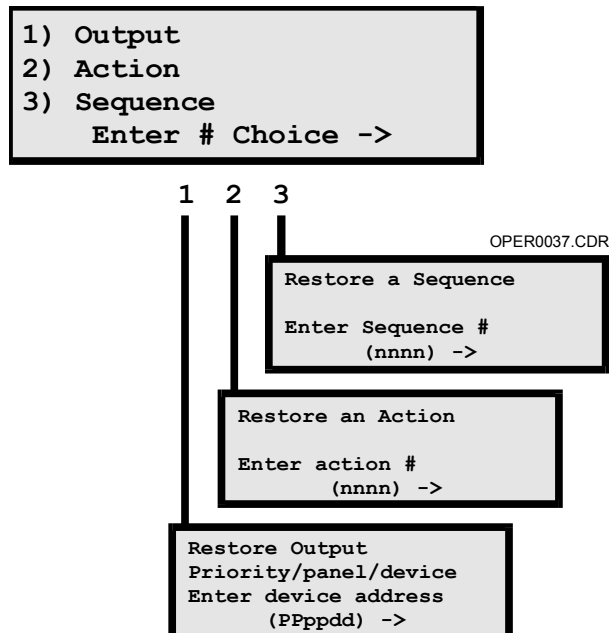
1) Output
2) Action
3) Sequence
Enter # Choice ->

1 2 3

OPER0037.CDR

Restore a Sequence

Enter Sequence #
(nnnn) ->

Restore an Action

Enter action #
(nnnn) ->

Restore Output
Priority/panel/device
Enter device address
(PPppdd) ->